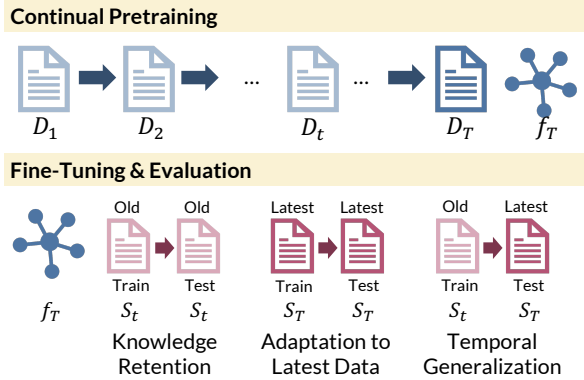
Continual Pretraining

$D_1$ $D_2$ ... $D_t$ ... $D_T$ $f_T$

Fine-Tuning & Evaluation

$f_T$

Old Train $S_t$ Old Test $S_t$
Knowledge Retention

Latest Train $S_T$ Latest Test $S_T$
Adaptation to Latest Data

Old Train $S_t$ Latest Test $S_T$
Temporal Generalization